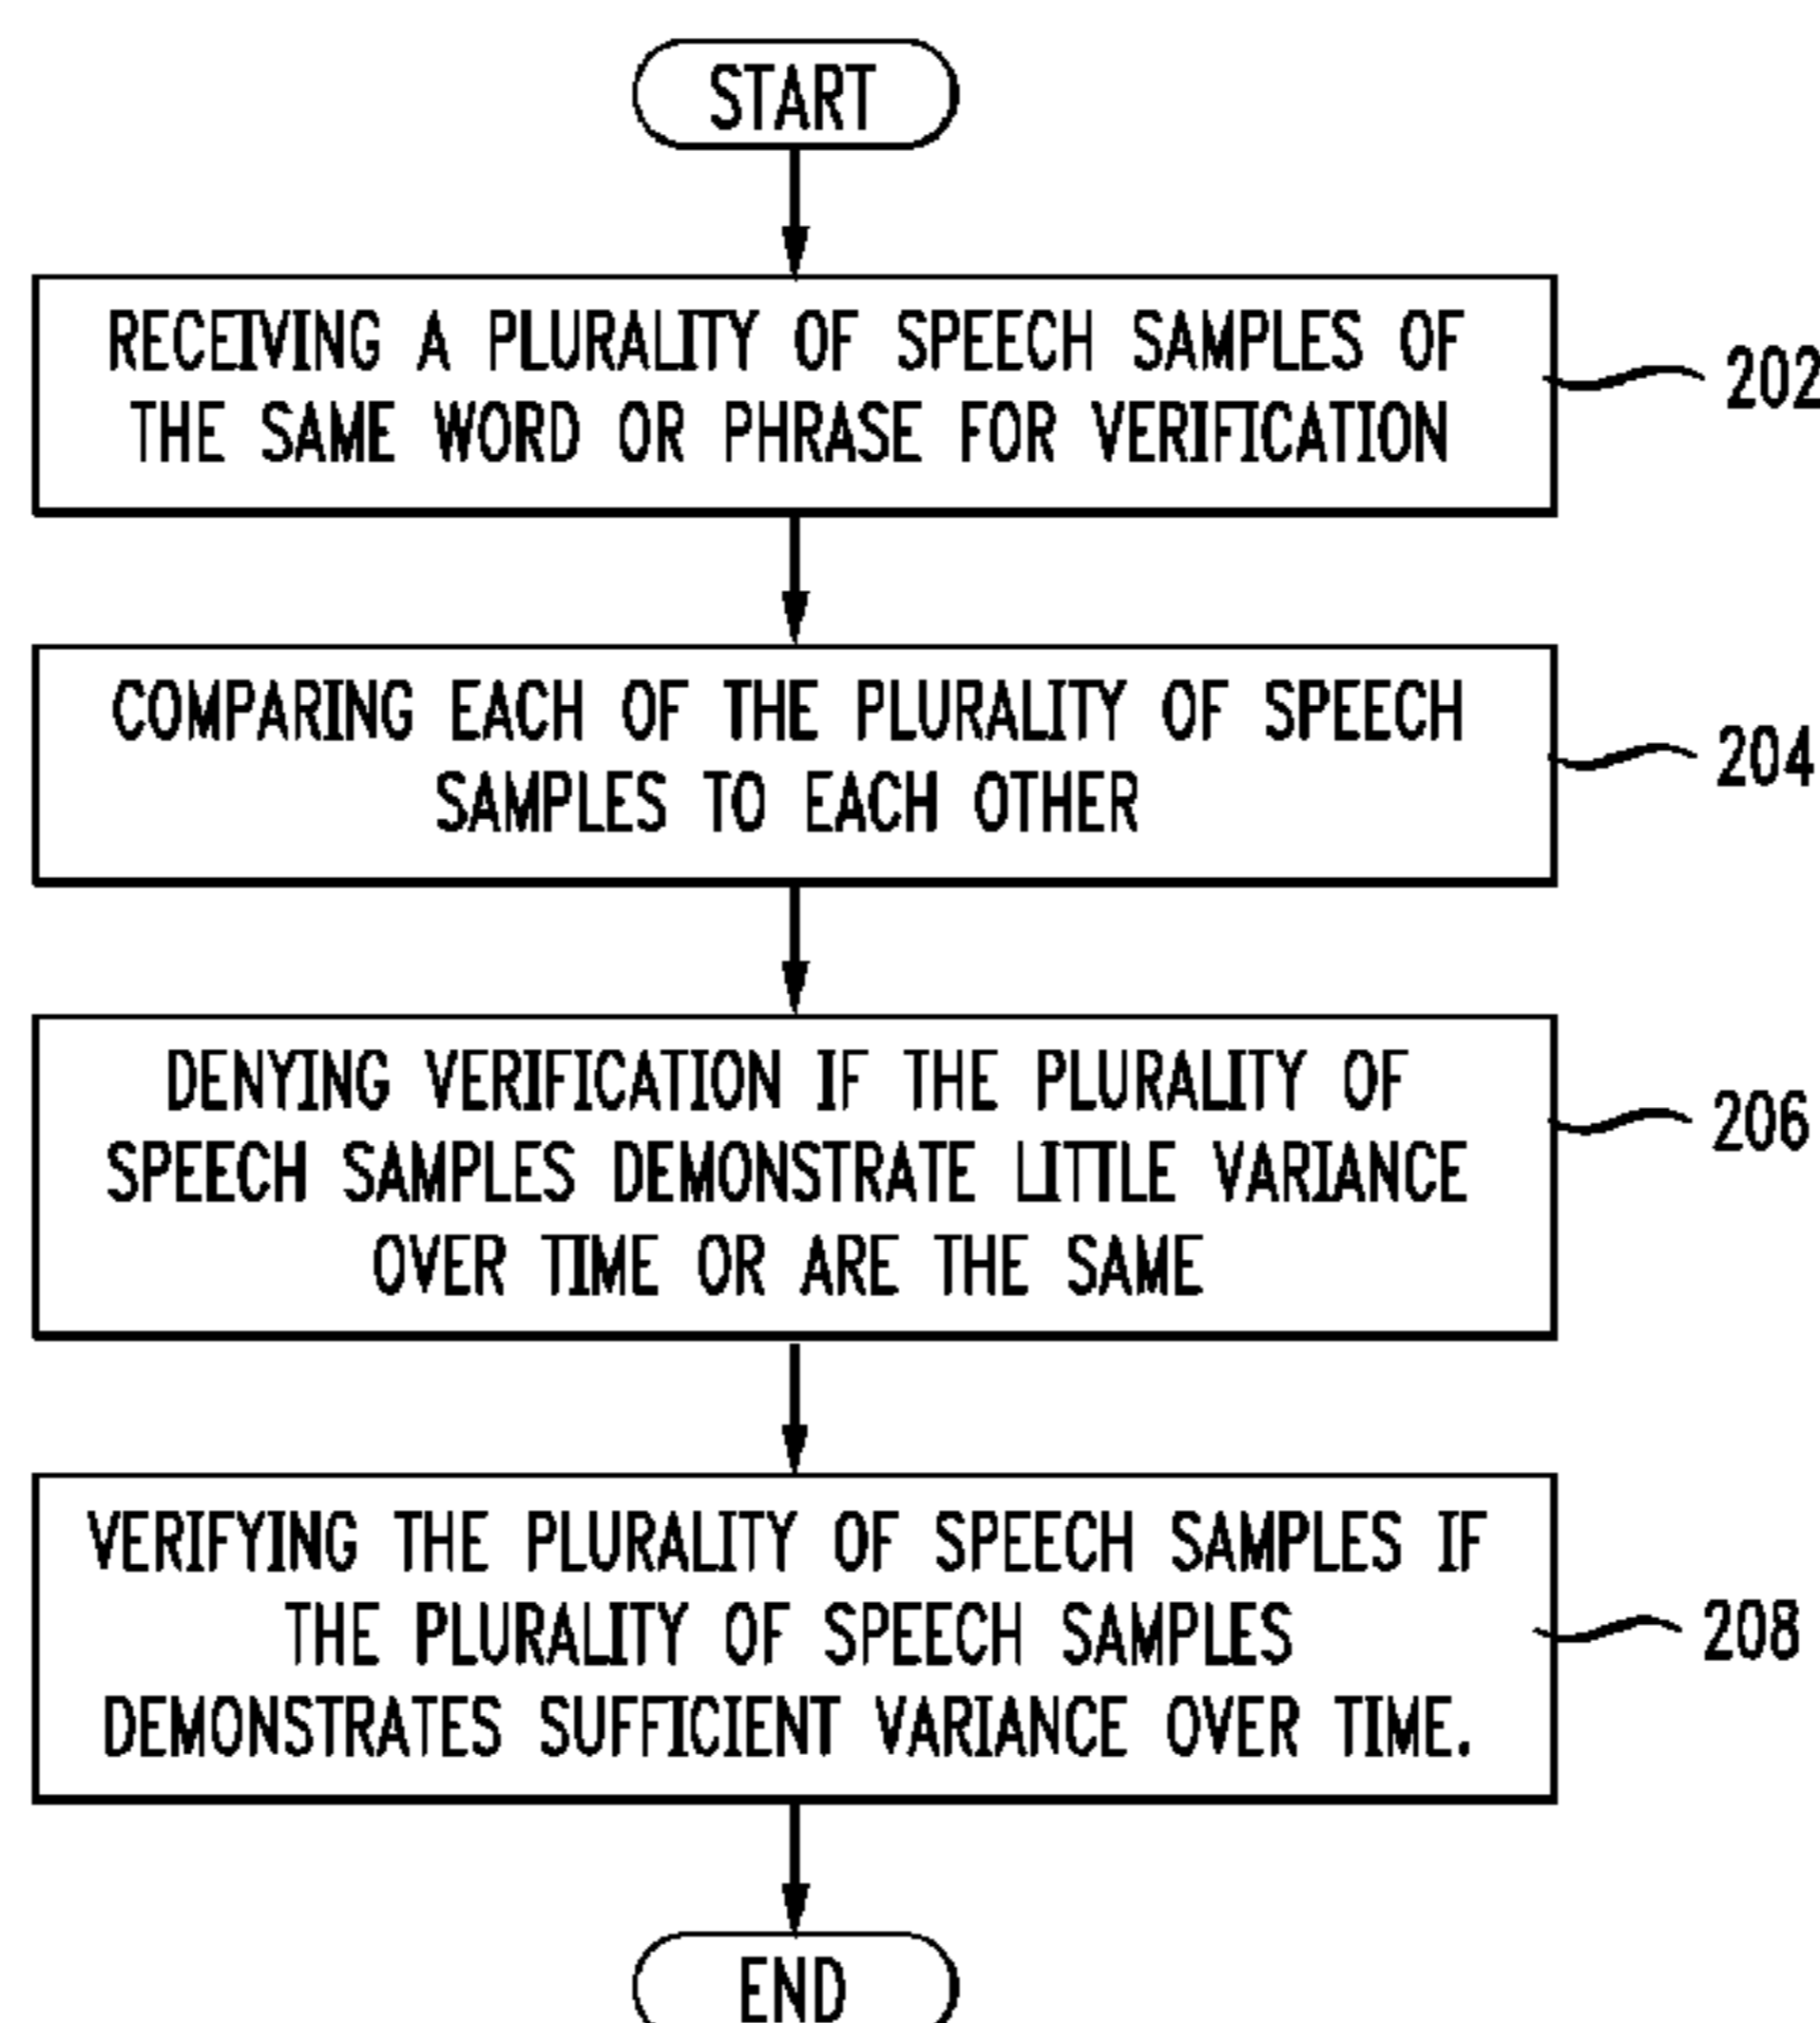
START

RECEIVING A PLURALITY OF SPEECH SAMPLES OF THE SAME WORD OR PHRASE FOR VERIFICATION

202

COMPARING EACH OF THE PLURALITY OF SPEECH SAMPLES TO EACH OTHER

204

DENYING VERIFICATION IF THE PLURALITY OF SPEECH SAMPLES DEMONSTRATE LITTLE VARIANCE OVER TIME OR ARE THE SAME

206

VERIFYING THE PLURALITY OF SPEECH SAMPLES IF THE PLURALITY OF SPEECH SAMPLES DEMONSTRATES SUFFICIENT VARIANCE OVER TIME.

208

END